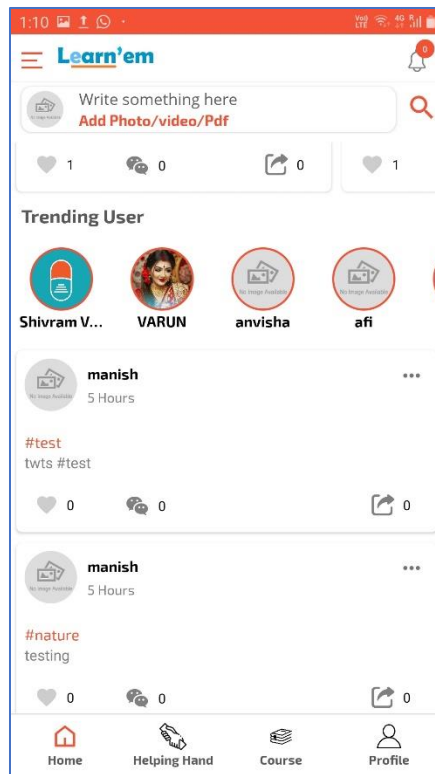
1:10

Learn'em

0

No Image Available

Write something here

Add Photo/video/Pdf

1 0 0 1

Trending User

No Image Available

No Image Available

Shivram V... VARUN anvisha afi

No Image Available

manish

5 Hours

...

#test

twts #test

0 0 0

No Image Available

manish

5 Hours

...

#nature

testing

0 0 0

Home Helping Hand Course Profile